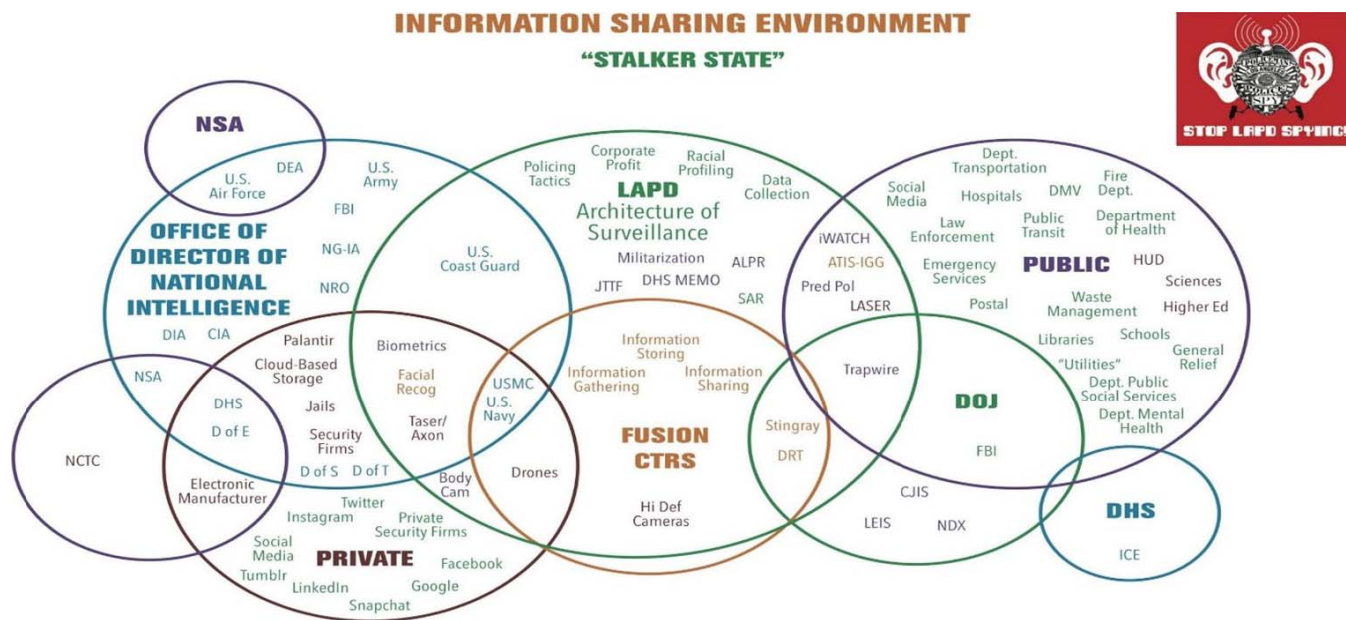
INFORMATION SHARING ENVIRONMENT
"STALKER STATE"

STOP LAPD SPYING!

NSA

U.S. Air Force
DEA
U.S. Army
FBI
NG-IA
NRO
OFFICE OF DIRECTOR OF NATIONAL INTELLIGENCE
DIA
CIA
NSA
DHS
D of E

NCTC

Policing Tactics
Corporate Profit
Racial Profiling
Data Collection
LAPD
Architecture of Surveillance
U.S. Coast Guard
Militarization
JTTF
DHS MEMO
ALPR
SAR

Palantir
Cloud-Based Storage
Jails
Biometrics
Facial Recog
Taser/ Axon
Security Firms
D of S
D of T
Electronic Manufacturer
Body Cam
Twitter
Instagram
Private Security Firms
Social Media
PRIVATE
Facebook
Tumblr
LinkedIn
Google
Snapchat

USMC
U.S. Navy
Information Storing
Information Gathering
Information Sharing
FUSION CTRS
Drones
Hi Def Cameras
Stingray
DRT

iWATCH
ATIS-IGG
Pred Pol
LASER
Trapwire
DOJ
FBI
CJIS
LEIS
NDX

Dept. Transportation
Social Media
Hospitals
DMV
Fire Dept.
Law Enforcement
Public Transit
Department of Health
Emergency Services
PUBLIC
HUD
Sciences
Postal
Waste Management
Higher Ed
Libraries
Schools
"Utilities"
General Relief
Dept. Public Social Services
Dept. Mental Health

DHS
ICE